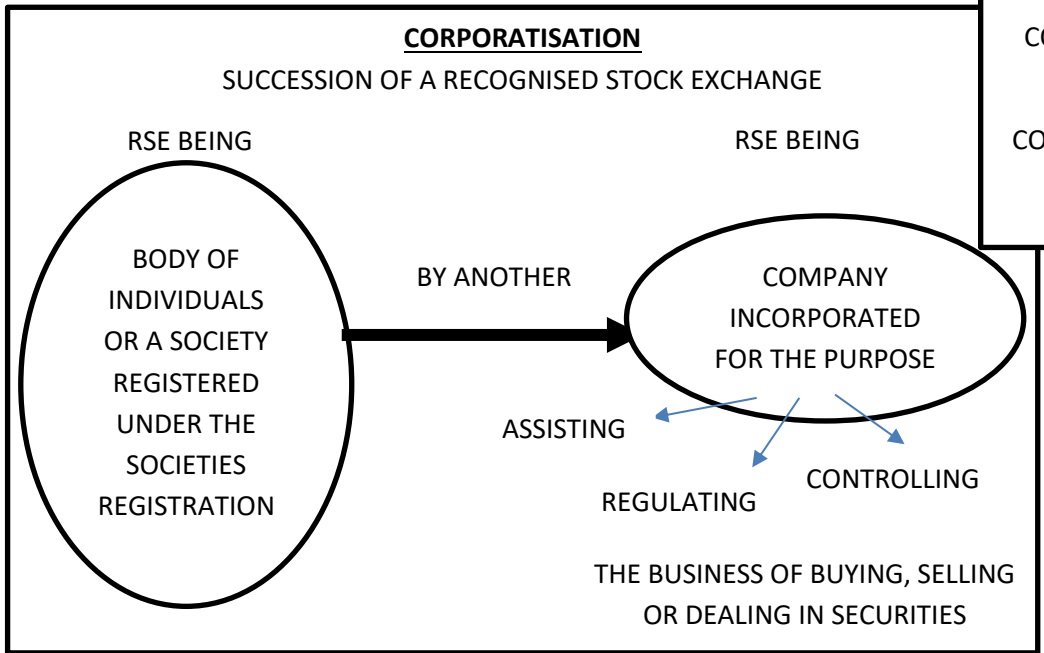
**CORPORATISATION**

SUCCESSION OF A RECOGNISED STOCK EXCHANGE

CO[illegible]

CO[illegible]

RSE BEING

BODY OF INDIVIDUALS OR A SOCIETY REGISTERED UNDER THE SOCIETIES REGISTRATION

BY ANOTHER

RSE BEING

COMPANY INCORPORATED FOR THE PURPOSE

ASSISTING

REGULATING

CONTROLLING

THE BUSINESS OF BUYING, SELLING OR DEALING IN SECURITIES